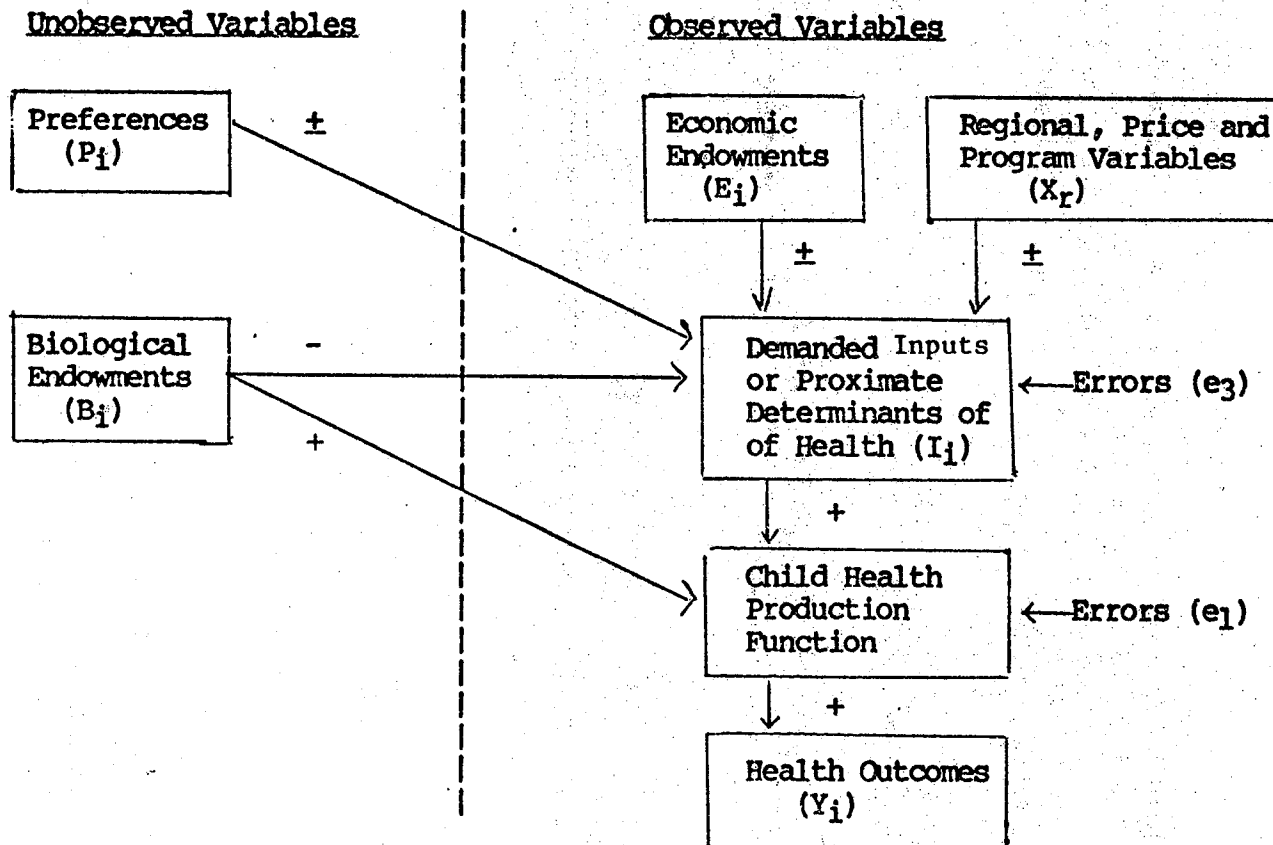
Unobserved Variables

Observed Variables

Preferences $(P_i)$

$\pm$

Economic Endowments $(E_i)$

Regional, Price and Program Variables $(X_r)$

$\pm$

$\pm$

Biological Endowments $(B_i)$

-

+

Demanded Inputs or Proximate Determinants of of Health $(I_i)$

Errors $(e_3)$

+

Child Health Production Function

Errors $(e_1)$

+

Health Outcomes $(Y_i)$